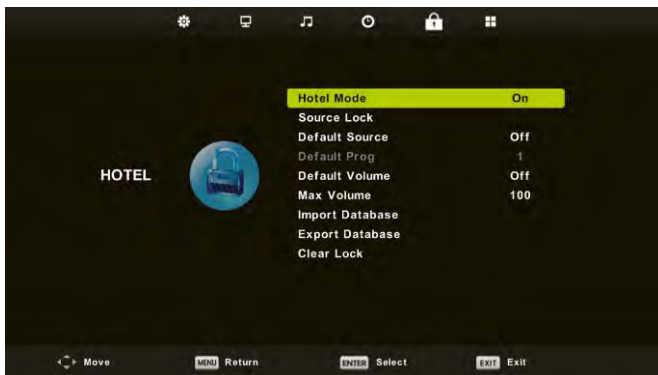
HOTEL

| | |
|---|---|
| Hotel Mode | On |
| Source Lock | |
| Default Source | Off |
| Default Prog | 1 |
| Default Volume | Off |
| Max Volume | 100 |
| Import Database | |
| Export Database | |
| Clear Lock | |

Move MENU Return ENTER Select EXIT Exit